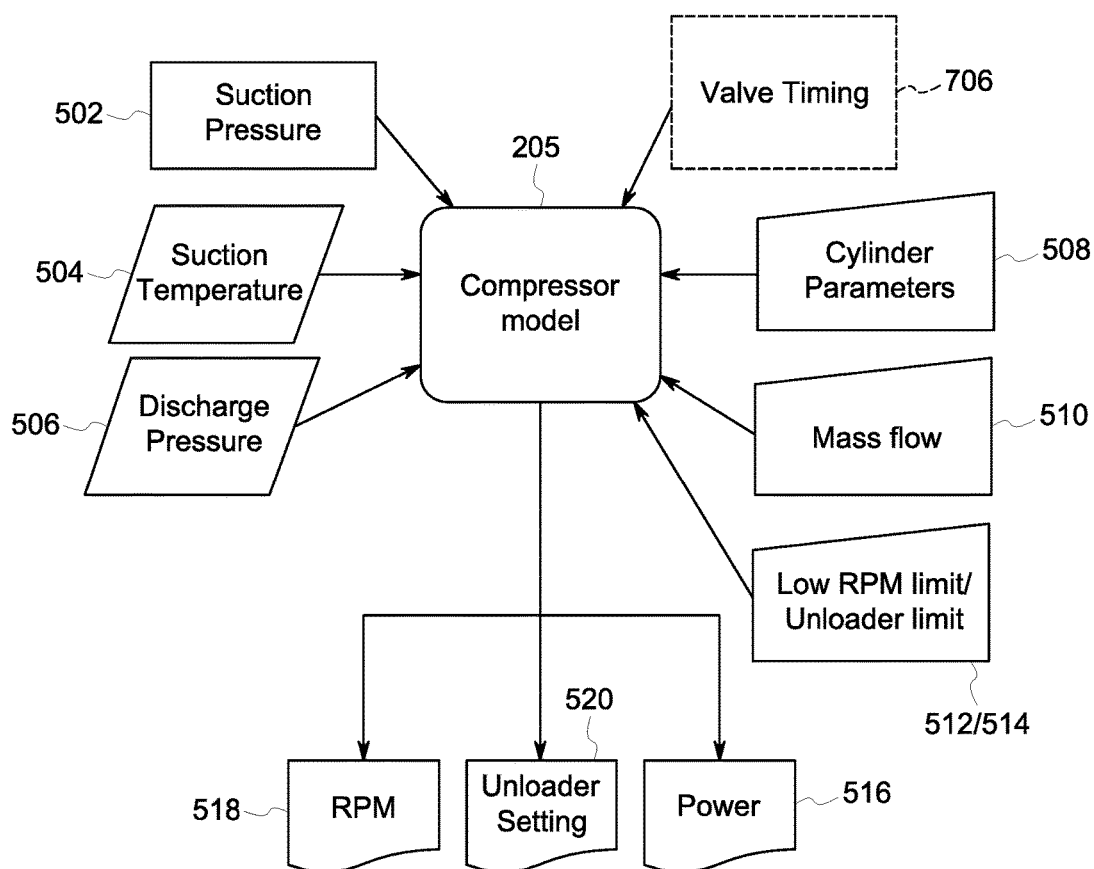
502
Suction Pressure

Valve Timing
706

205

504
Suction Temperature

Compressor model

Cylinder Parameters
508

506
Discharge Pressure

Mass flow
510

Low RPM limit/ Unloader limit
512/514

520

518
RPM

Unloader Setting

Power
516